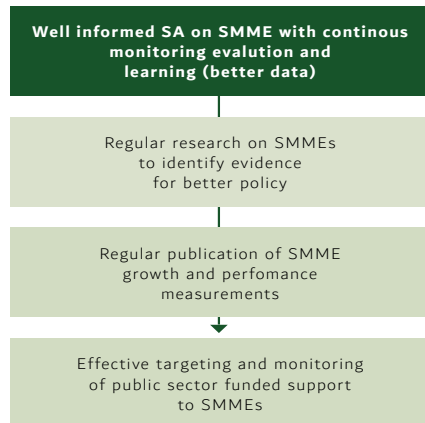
Well informed SA on SMME with continous monitoring evalution and learning (better data)

Regular research on SMMEs to identify evidence for better policy

Regular publication of SMME growth and perfomance measurements

Effective targeting and monitoring of public sector funded support to SMMEs